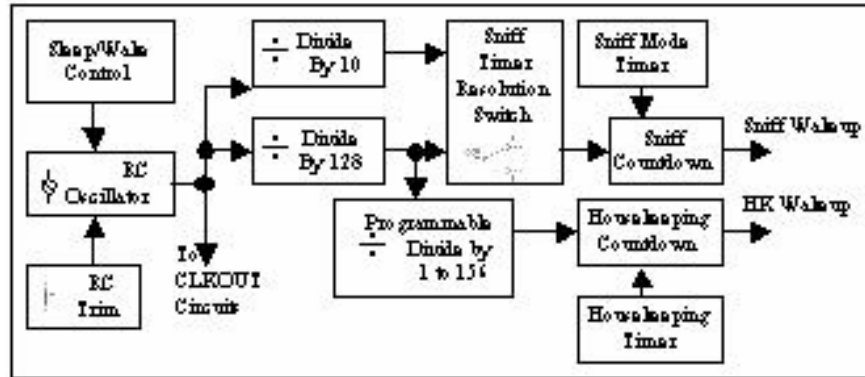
Sleep/Wake Control

RC Oscillator

RC Trim

To CLKOUT Circuits

÷ Divide By 10

÷ Divide By 128

Sniff Timer Resolution Switch

Programmable ÷ Divide by 1 to 15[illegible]

Sniff Mode Timer

Sniff Countdown

Sniff Wakeup

Housekeeping Countdown

HK Wakeup

Housekeeping Timer